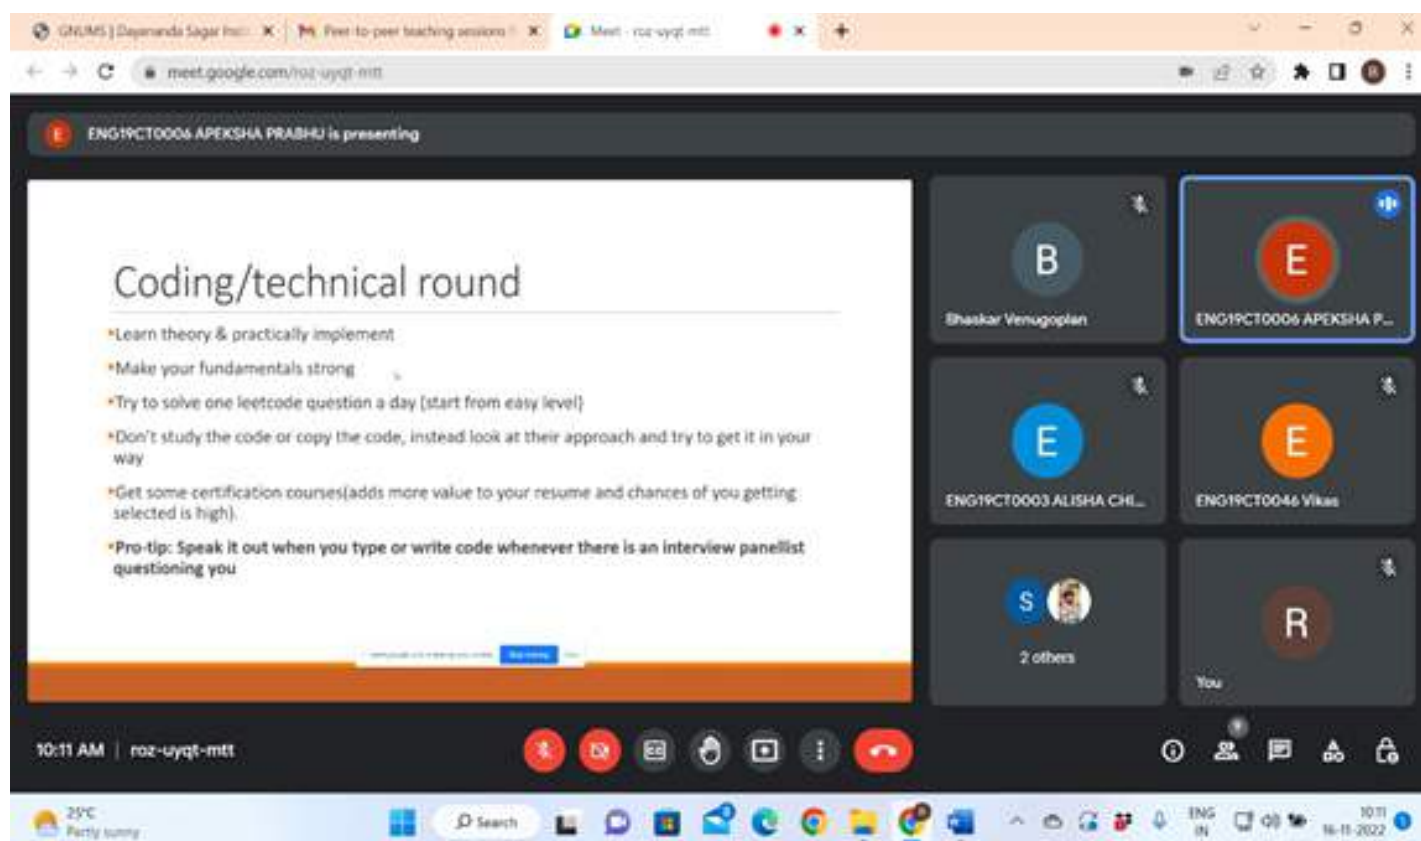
GNUMS | Dayananda Sagar Inst ×
Peer-to-peer teaching sessions ×
Meet - roz-uyqt-mtt ×
meet.google.com/roz-uyqt-mtt

ENG19CT0006 APEKSHA PRABHU is presenting

Coding/technical round

•Learn theory & practically implement

•Make your fundamentals strong

•Try to solve one leetcode question a day (start from easy level)

•Don't study the code or copy the code, instead look at their approach and try to get it in your way

•Get some certification courses(adds more value to your resume and chances of you getting selected is high).

•Pro-tip: Speak it out when you type or write code whenever there is an interview panellist questioning you

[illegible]

B
Bhaskar Venugoplan

E
ENG19CT0006 APEKSHA P...

E
ENG19CT0003 ALISHA CH...

E
ENG19CT0046 Vikas

S
2 others

R
You

10:11 AM | roz-uyqt-mtt

25°C
Partly sunny
Search
ENG IN
10:11
16-11-2022